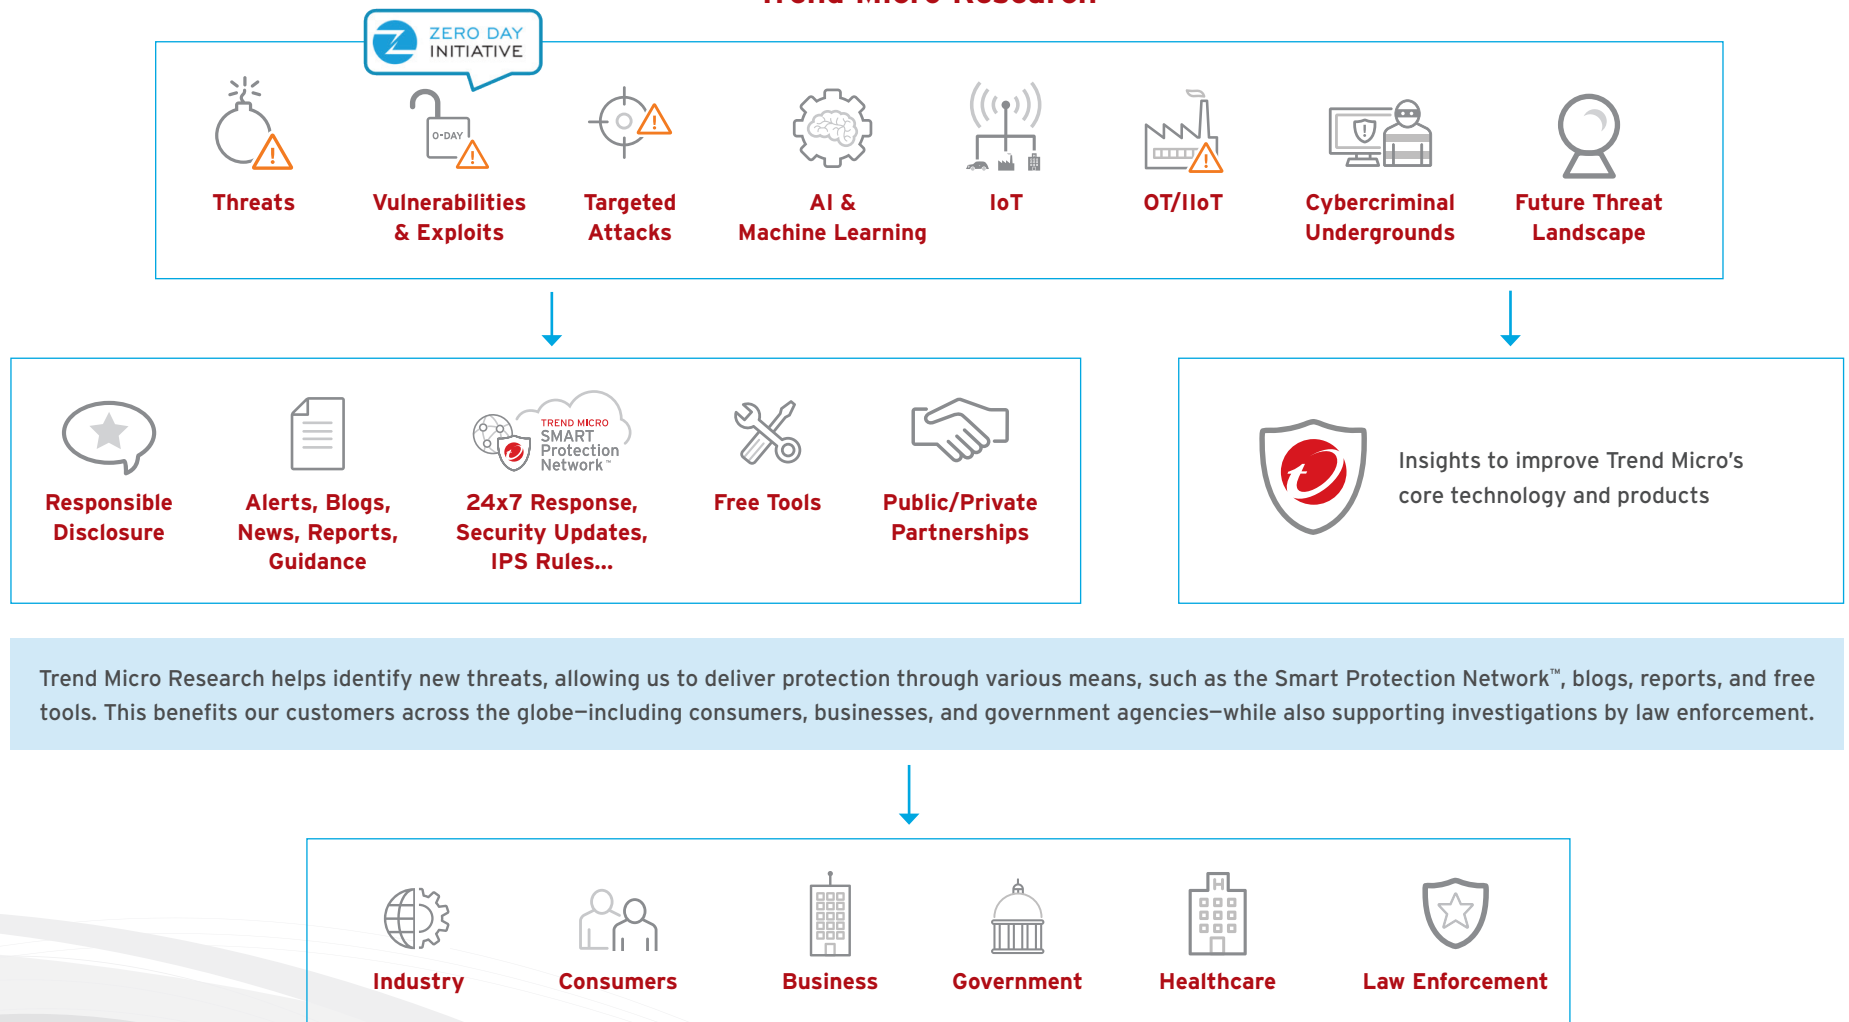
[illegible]

ZERO DAY INITIATIVE

0-DAY

Threats

Vulnerabilities & Exploits

Targeted Attacks

AI & Machine Learning

IoT

OT/IIoT

Cybercriminal Undergrounds

Future Threat Landscape

TREND MICRO SMART Protection Network™

Responsible Disclosure

Alerts, Blogs, News, Reports, Guidance

24x7 Response, Security Updates, IPS Rules...

Free Tools

Public/Private Partnerships

Insights to improve Trend Micro's core technology and products

Trend Micro Research helps identify new threats, allowing us to deliver protection through various means, such as the Smart Protection Network™, blogs, reports, and free tools. This benefits our customers across the globe—including consumers, businesses, and government agencies—while also supporting investigations by law enforcement.

Industry

Consumers

Business

Government

Healthcare

Law Enforcement